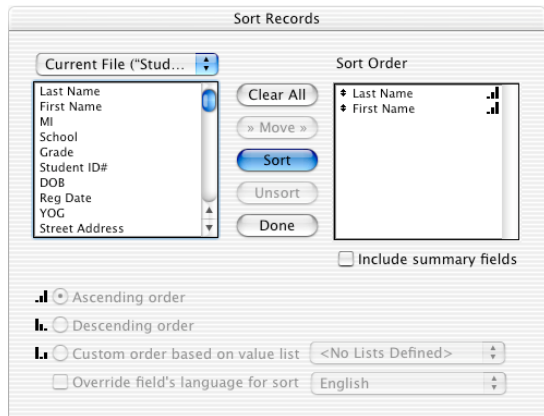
Sort Records

Current File ("Stud...

Last Name
First Name
MI
School
Grade
Student ID#
DOB
Reg Date
YOG
Street Address

Clear All

» Move »

Sort

Unsort

Done

Sort Order

Last Name
First Name

Include summary fields

Ascending order

Descending order

Custom order based on value list <No Lists Defined>

Override field's language for sort English